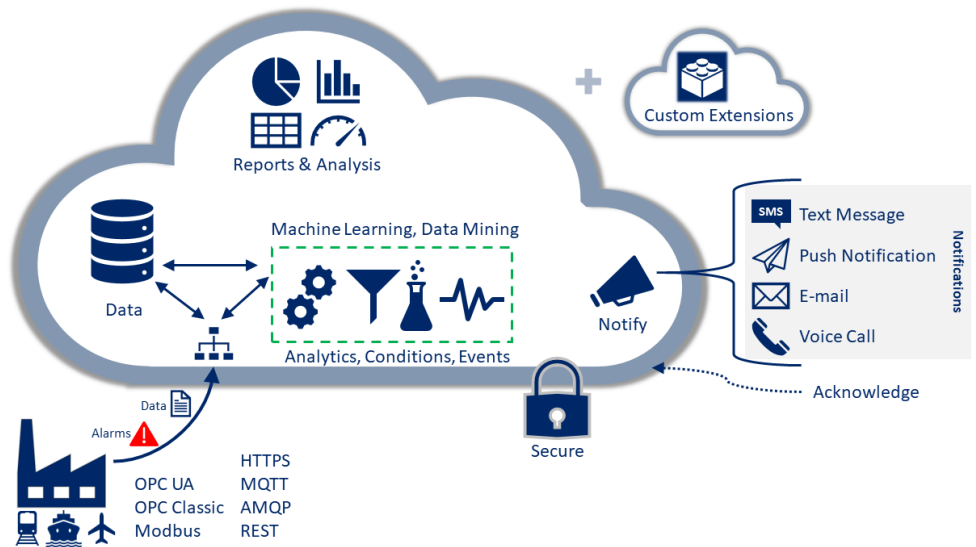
Custom Extensions

Reports & Analysis

Machine Learning, Data Mining

Data

Analytics, Conditions, Events

Notify

SMS Text Message

Push Notification

E-mail

Voice Call

Notifications

Acknowledge

Secure

Data

Alarms

OPC UA
OPC Classic
Modbus

HTTPS
MQTT
AMQP
REST